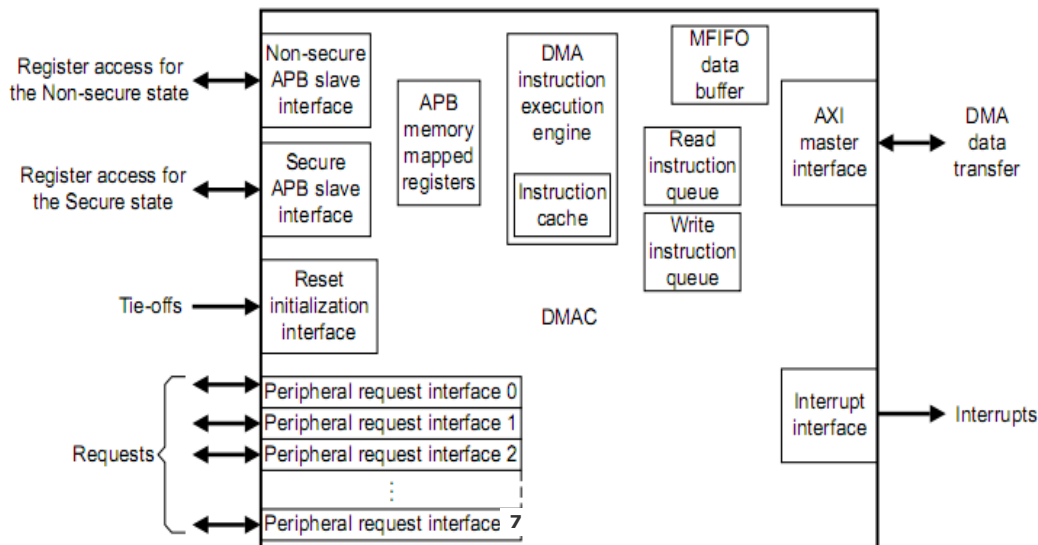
Register access for the Non-secure state

Register access for the Secure state

Tie-offs

Requests

Non-secure APB slave interface

Secure APB slave interface

Reset initialization interface

APB memory mapped registers

DMA instruction execution engine

Instruction cache

MFIFO data buffer

Read instruction queue

Write instruction queue

AXI master interface

DMA data transfer

DMAC

Peripheral request interface 0
Peripheral request interface 1
Peripheral request interface 2
⋮
Peripheral request interface 7

Interrupt interface

Interrupts